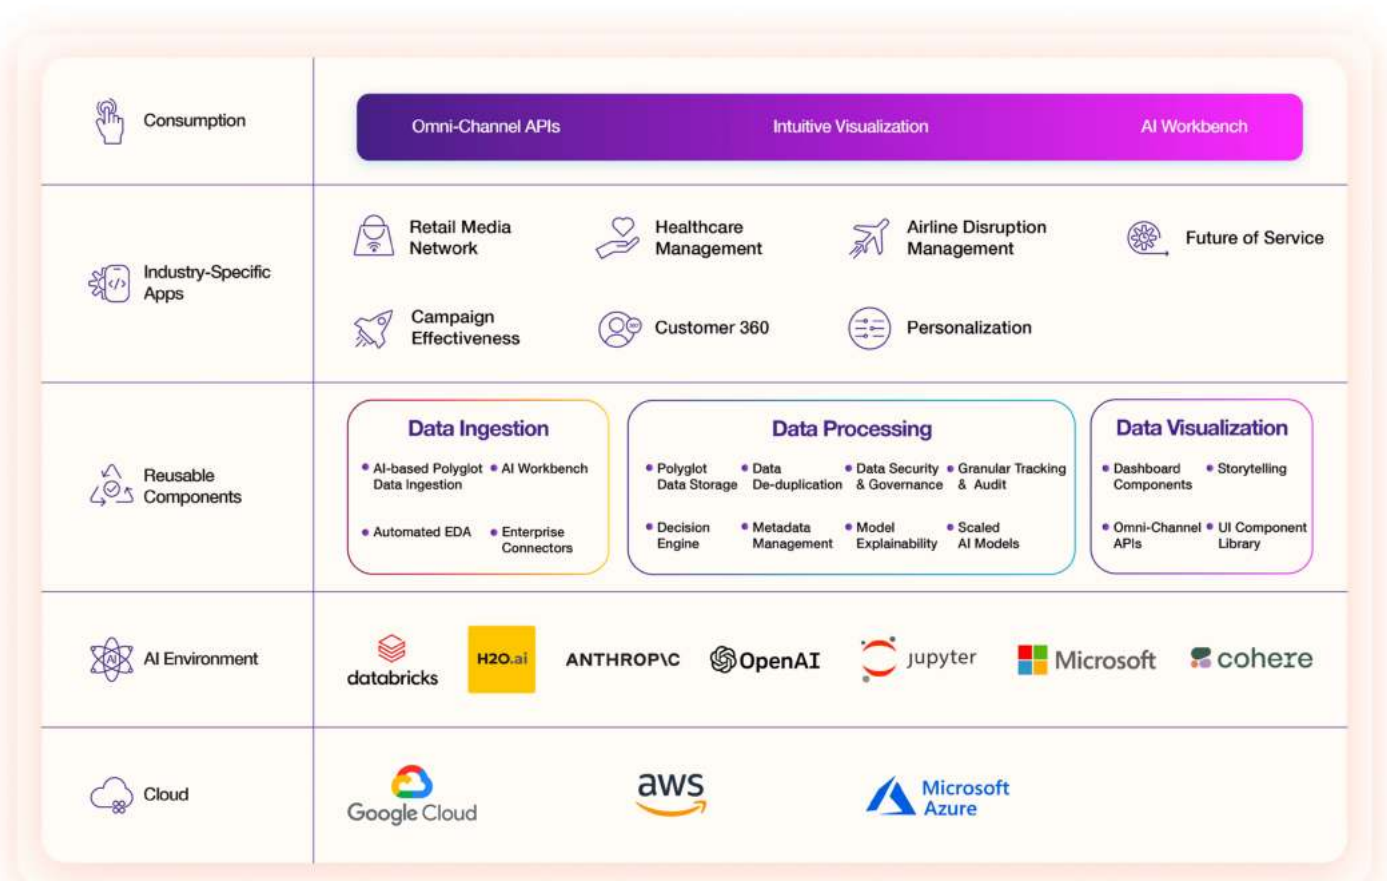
| | |
|---|---|
| Consumption | Omni-Channel APIs · Intuitive Visualization · AI Workbench |
| Industry-Specific Apps | Retail Media Network · Healthcare Management · Airline Disruption Management · Future of Service · Campaign Effectiveness · Customer 360 · Personalization |
| Reusable Components | **Data Ingestion**: AI-based Polyglot Data Ingestion · AI Workbench · Automated EDA · Enterprise Connectors<br>**Data Processing**: Polyglot Data Storage · Data De-duplication · Data Security & Governance · Granular Tracking & Audit · Decision Engine · Metadata Management · Model Explainability · Scaled AI Models<br>**Data Visualization**: Dashboard Components · Storytelling · Omni-Channel APIs · UI Component Library |
| AI Environment | databricks · H2O.ai · ANTHROP\C · OpenAI · jupyter · Microsoft · cohere |
| Cloud | Google Cloud · aws · Microsoft Azure |